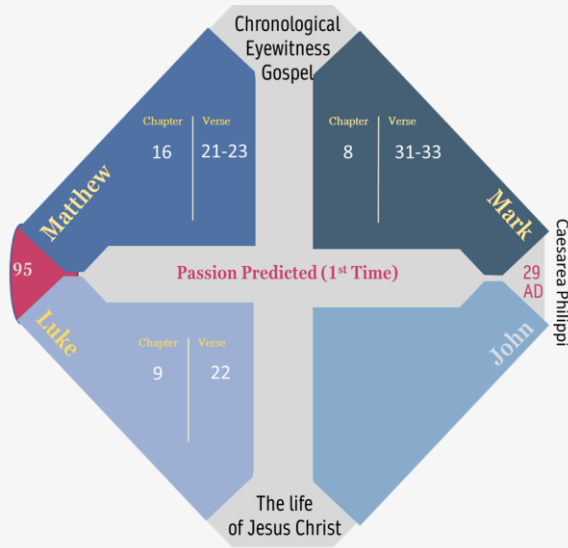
Chronological Eyewitness Gospel

Matthew

| Chapter | Verse |
|---|---|
| 16 | 21-23 |

Mark

| Chapter | Verse |
|---|---|
| 8 | 31-33 |

Caesarea Philippi

95

Passion Predicted (1st Time)

29 AD

Luke

| Chapter | Verse |
|---|---|
| 9 | 22 |

John

The life of Jesus Christ